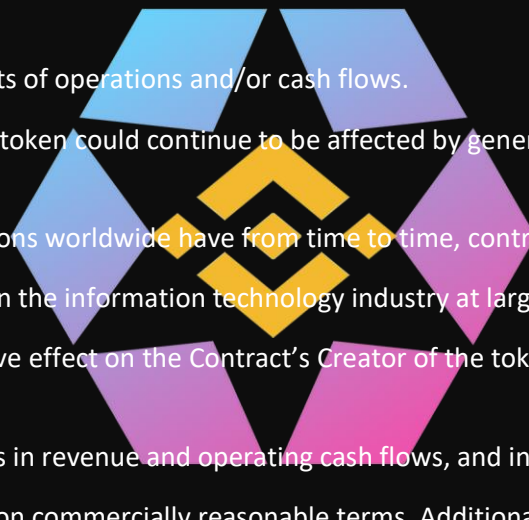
ts of operations and/or cash flows.

token could continue to be affected by gener

ons worldwide have from time to time, contr

n the information technology industry at larg

ve effect on the Contract's Creator of the tok

s in revenue and operating cash flows, and in

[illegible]